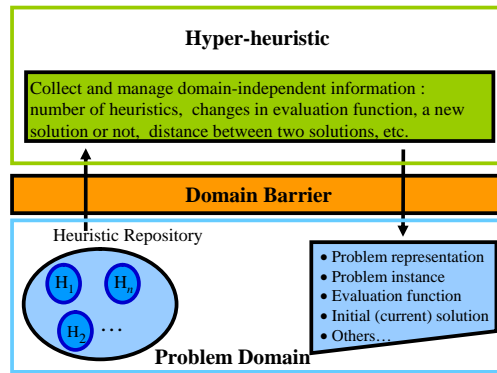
Hyper-heuristic

Collect and manage domain-independent information : number of heuristics, changes in evaluation function, a new solution or not, distance between two solutions, etc.

Domain Barrier

Heuristic Repository

$H_1$ $H_n$ $H_2$ …

• Problem representation
• Problem instance
• Evaluation function
• Initial (current) solution
• Others…

Problem Domain